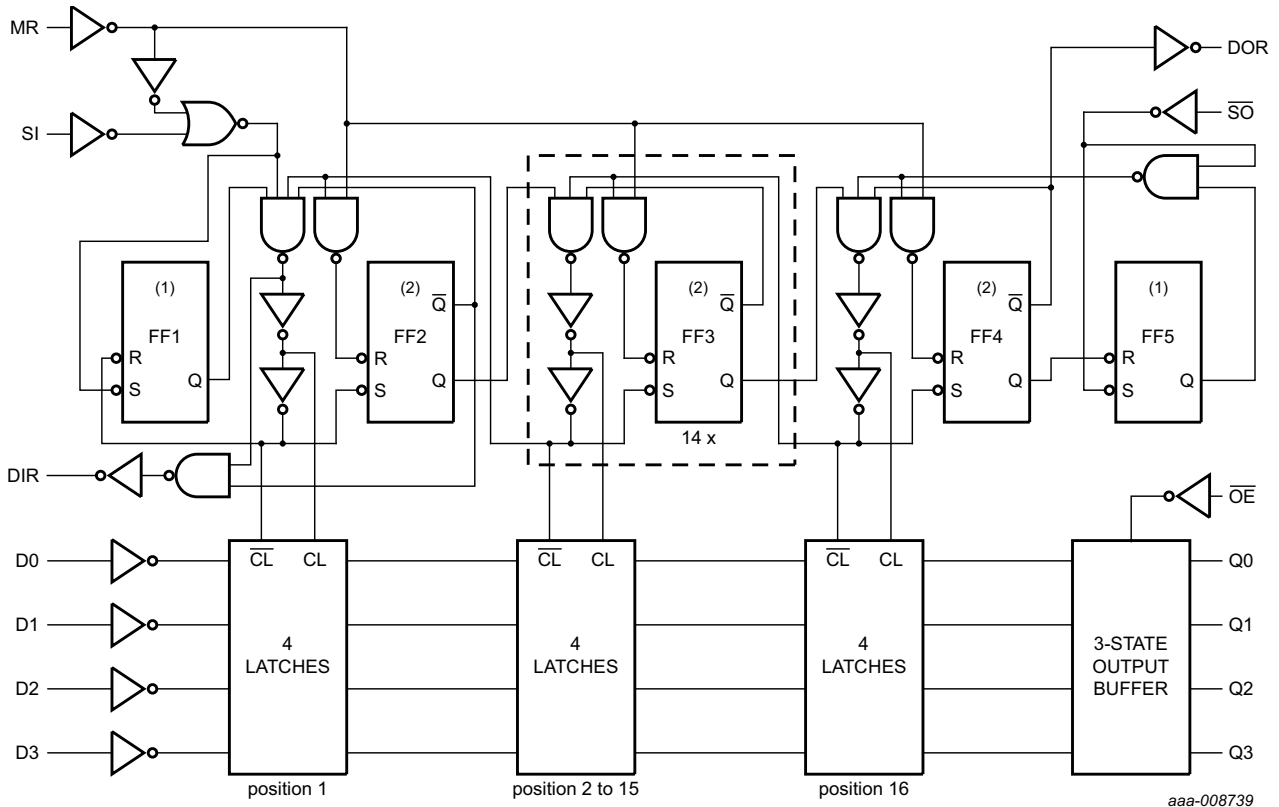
MR
SI
DOR
$\overline{SO}$
(1)
FF1
R
S
Q
(2)
FF2
$\overline{Q}$
R
S
Q
(2)
FF3
$\overline{Q}$
R
S
Q
14 x
(2)
FF4
$\overline{Q}$
R
S
Q
(1)
FF5
R
S
Q
DIR
$\overline{OE}$
D0
D1
D2
D3
$\overline{CL}$ CL
4
LATCHES
position 1
$\overline{CL}$ CL
4
LATCHES
position 2 to 15
$\overline{CL}$ CL
4
LATCHES
position 16
3-STATE
OUTPUT
BUFFER
Q0
Q1
Q2
Q3
aaa-008739